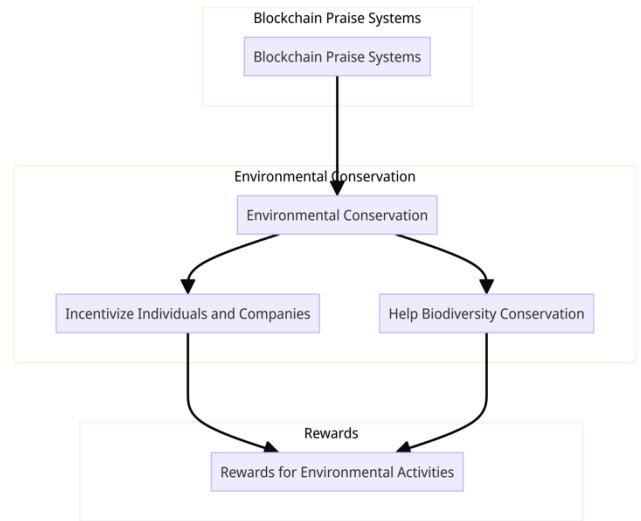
Blockchain Praise Systems

Blockchain Praise Systems

Environmental Conservation

Environmental Conservation

Incentivize Individuals and Companies

Help Biodiversity Conservation

Rewards

Rewards for Environmental Activities